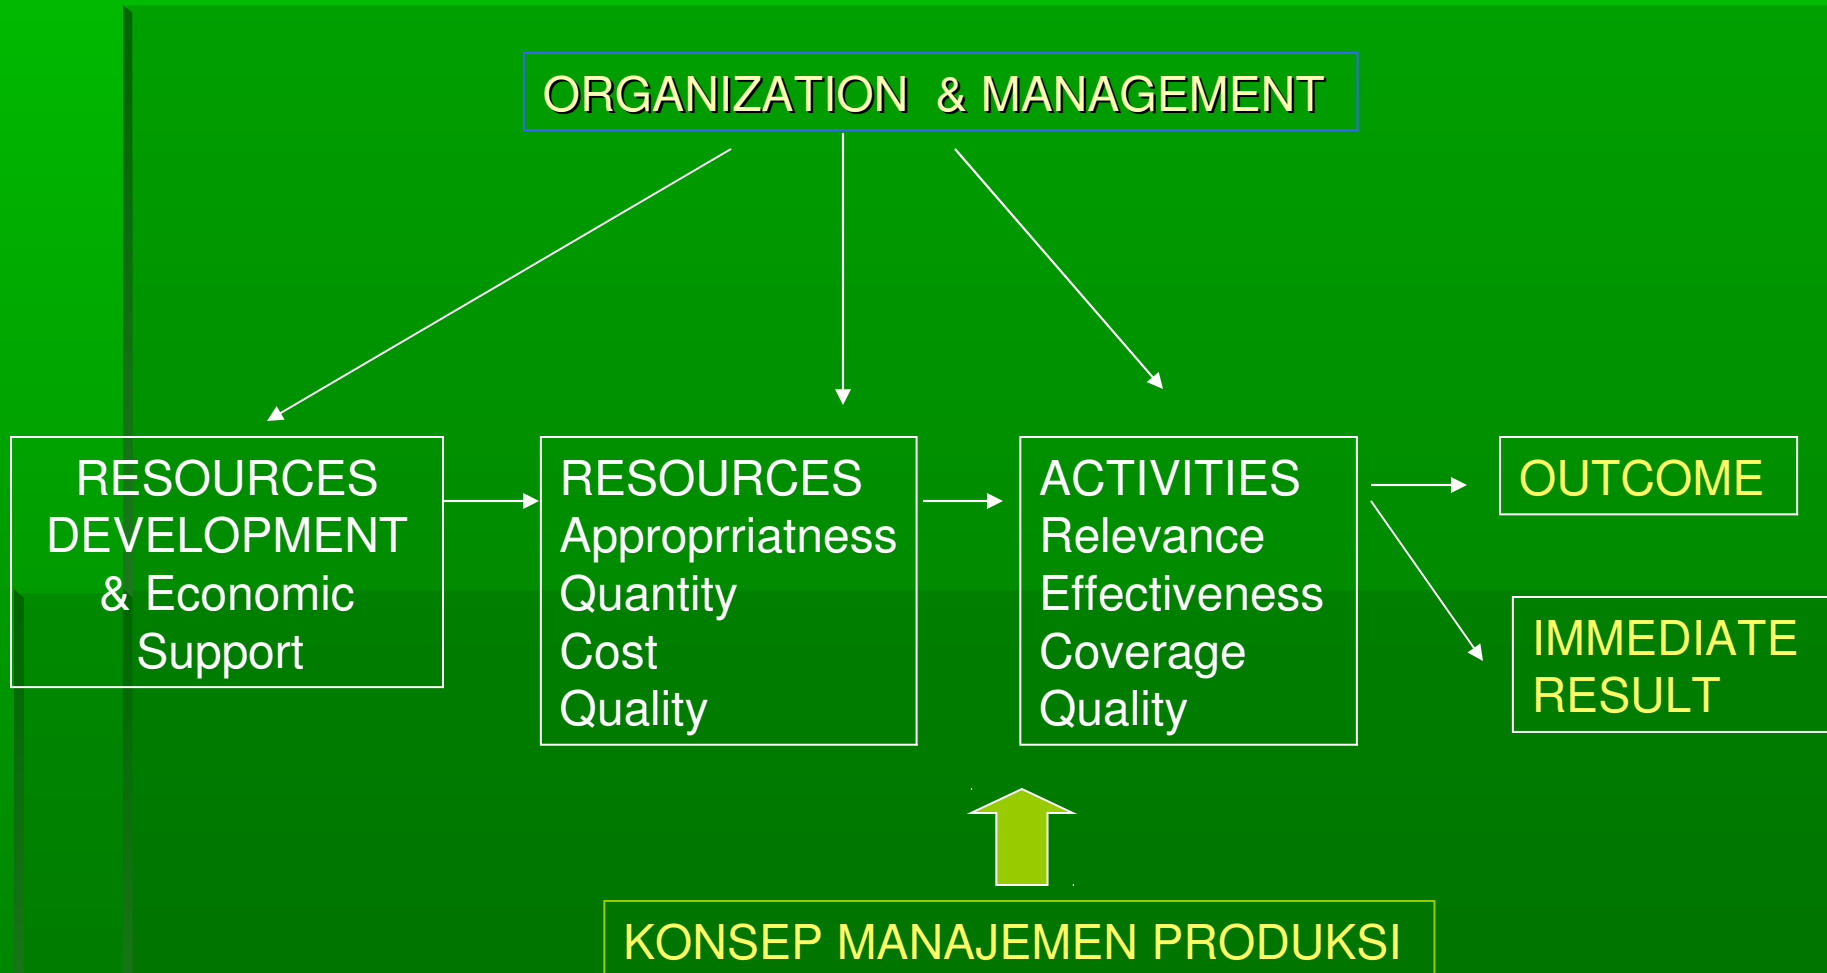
ORGANIZATION & MANAGEMENT

RESOURCES DEVELOPMENT & Economic Support

RESOURCES
Approprriatness
Quantity
Cost
Quality

ACTIVITIES
Relevance
Effectiveness
Coverage
Quality

OUTCOME

IMMEDIATE RESULT

KONSEP MANAJEMEN PRODUKSI